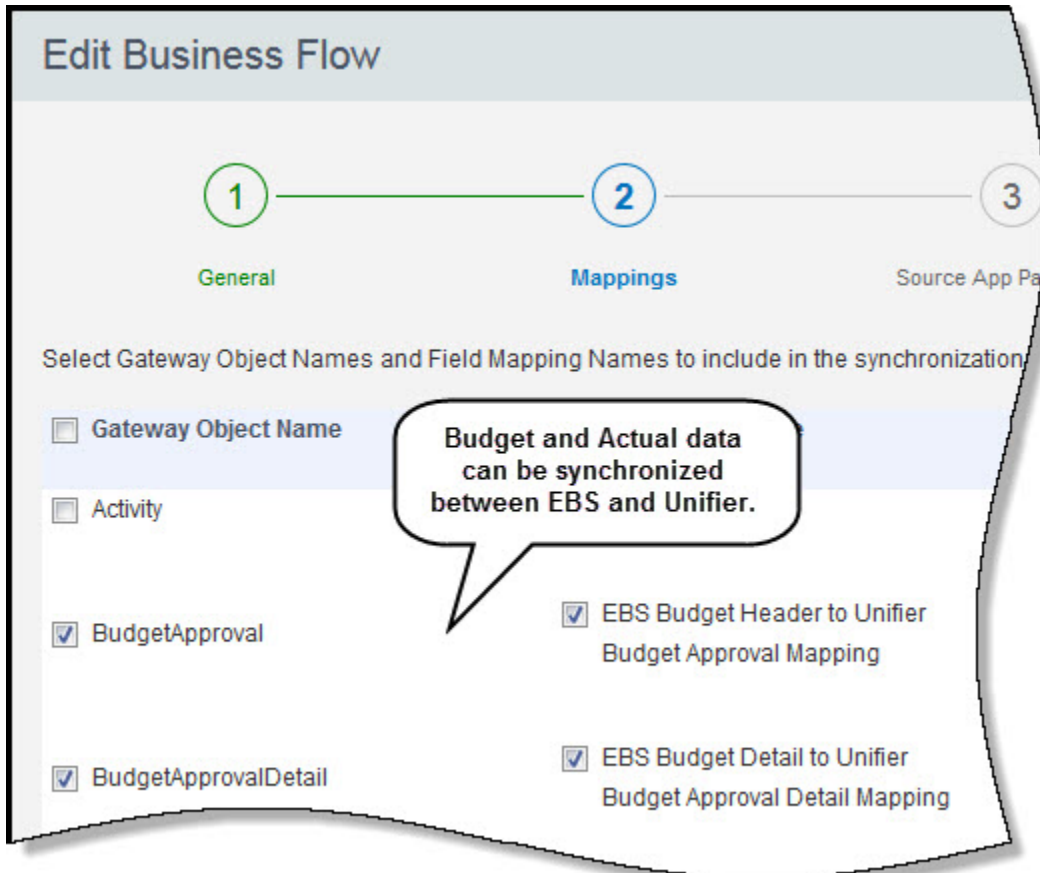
Edit Business Flow

1

2

3

General

Mappings

Source App Pa

Select Gateway Object Names and Field Mapping Names to include in the synchronization

Gateway Object Name

Budget and Actual data can be synchronized between EBS and Unifier.

Activity

BudgetApproval

EBS Budget Header to Unifier Budget Approval Mapping

BudgetApprovalDetail

EBS Budget Detail to Unifier Budget Approval Detail Mapping